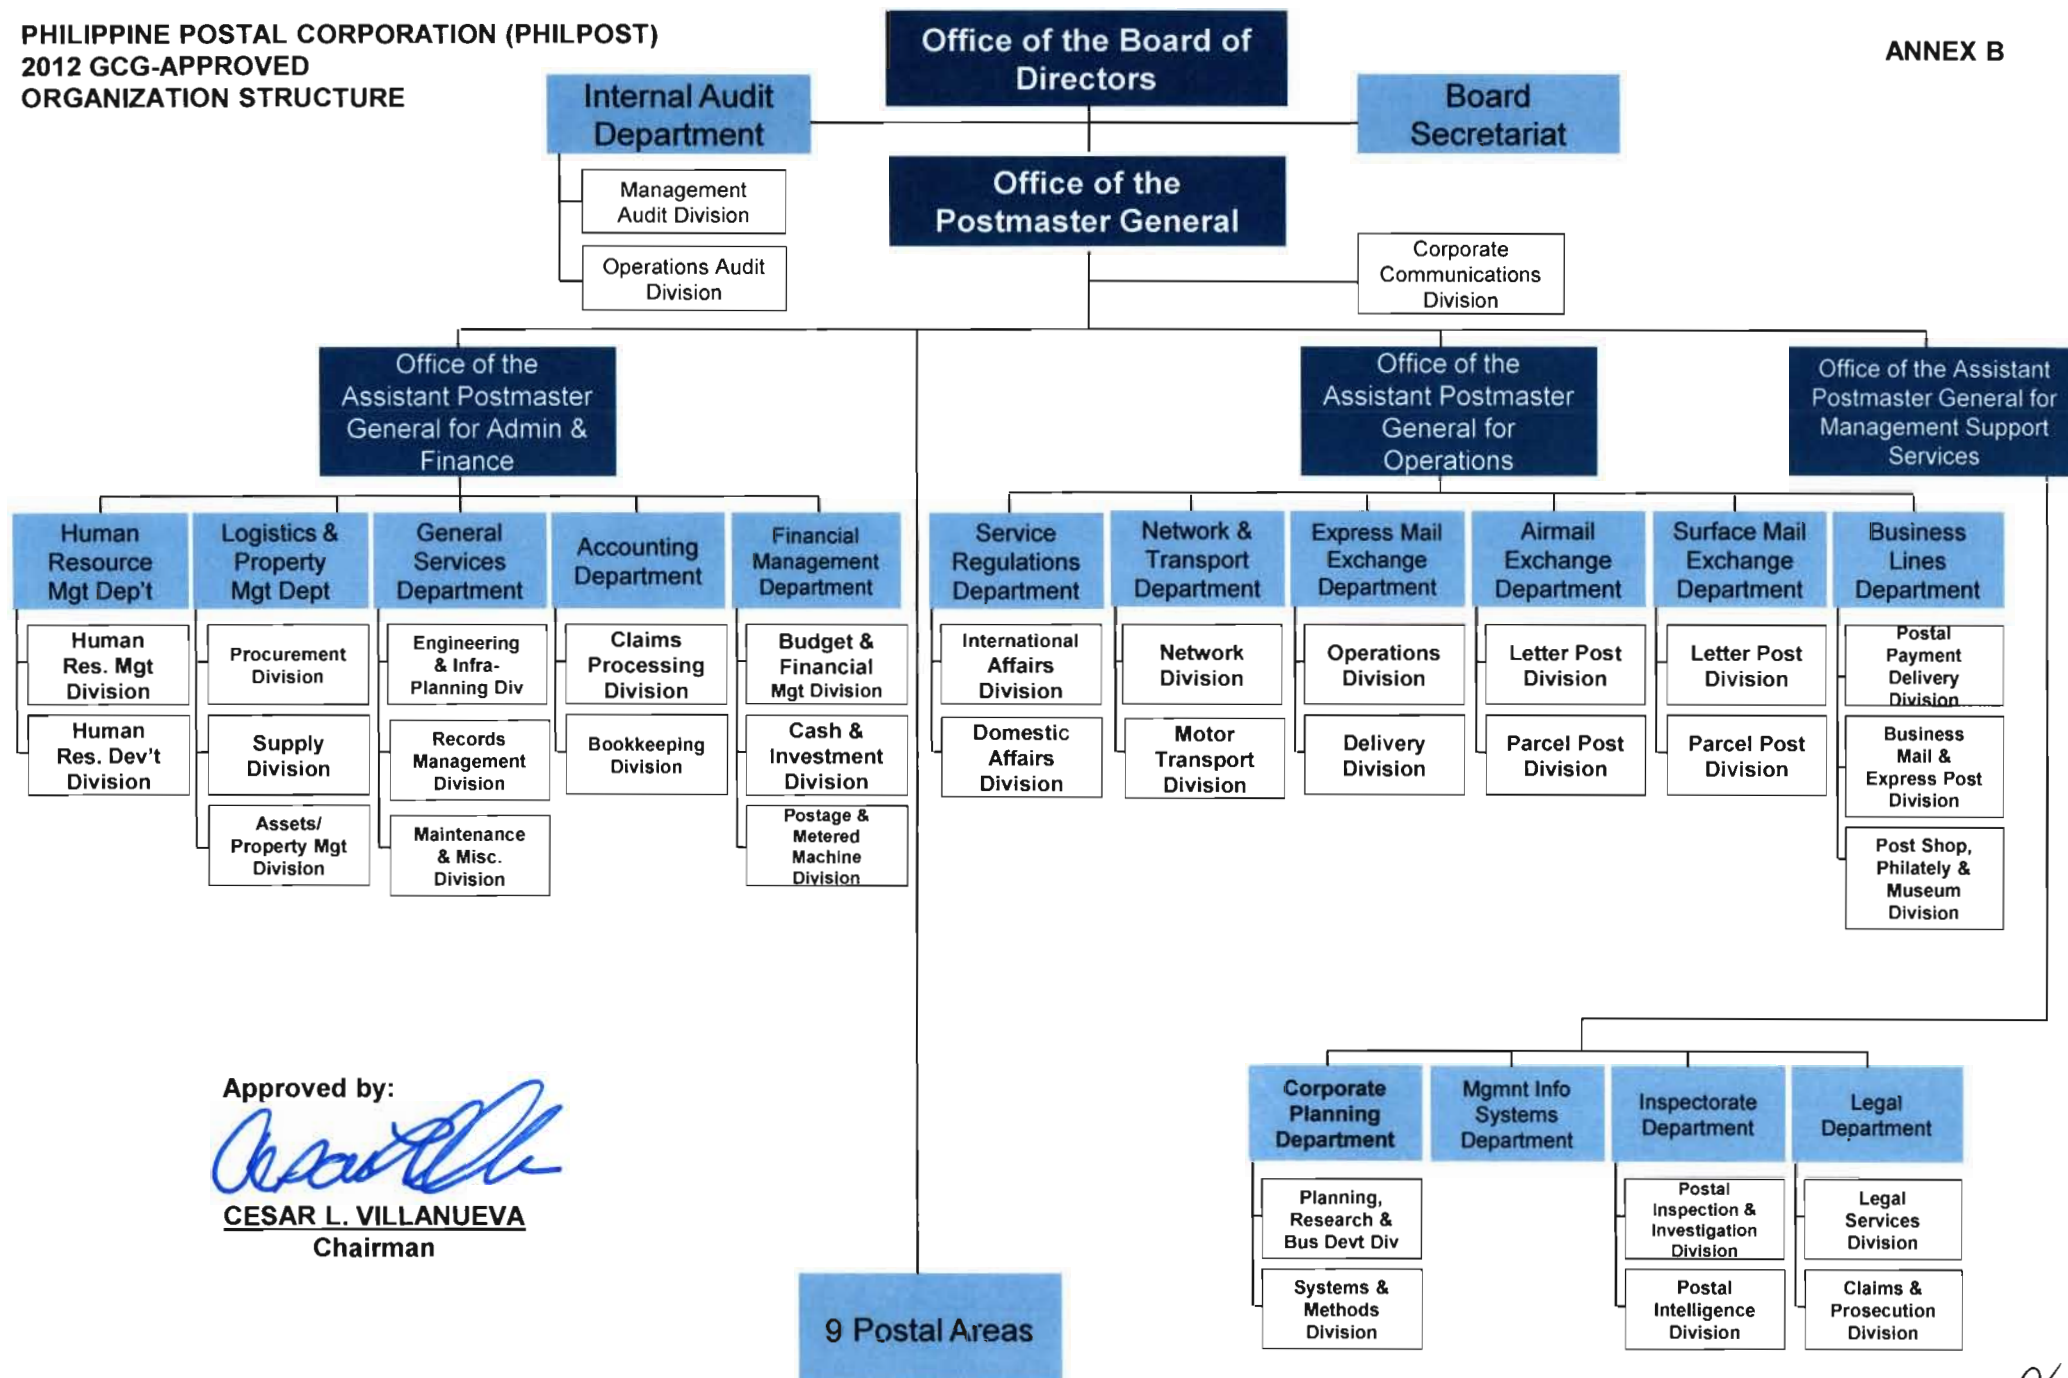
PHILIPPINE POSTAL CORPORATION (PHILPOST)
2012 GCG-APPROVED
ORGANIZATION STRUCTURE

ANNEX B

Office of the Board of Directors

Internal Audit Department

Board Secretariat

Management Audit Division

Operations Audit Division

Office of the Postmaster General

Corporate Communications Division

Office of the Assistant Postmaster General for Admin & Finance

Office of the Assistant Postmaster General for Operations

Office of the Assistant Postmaster General for Management Support Services

Human Resource Mgt Dep't

Human Res. Mgt Division

Human Res. Dev't Division

Logistics & Property Mgt Dept

Procurement Division

Supply Division

Assets/ Property Mgt Division

General Services Department

Engineering & Infra-Planning Div

Records Management Division

Maintenance & Misc. Division

Accounting Department

Claims Processing Division

Bookkeeping Division

Financial Management Department

Budget & Financial Mgt Division

Cash & Investment Division

Postage & Metered Machine Division

Service Regulations Department

International Affairs Division

Domestic Affairs Division

Network & Transport Department

Network Division

Motor Transport Division

Express Mail Exchange Department

Operations Division

Delivery Division

Airmail Exchange Department

Letter Post Division

Parcel Post Division

Surface Mail Exchange Department

Letter Post Division

Parcel Post Division

Business Lines Department

Postal Payment Delivery Division

Business Mail & Express Post Division

Post Shop, Philately & Museum Division

Corporate Planning Department

Planning, Research & Bus Devt Div

Systems & Methods Division

Mgmnt Info Systems Department

Inspectorate Department

Postal Inspection & Investigation Division

Postal Intelligence Division

Legal Department

Legal Services Division

Claims & Prosecution Division

Approved by:

CESAR L. VILLANUEVA
Chairman

9 Postal Areas